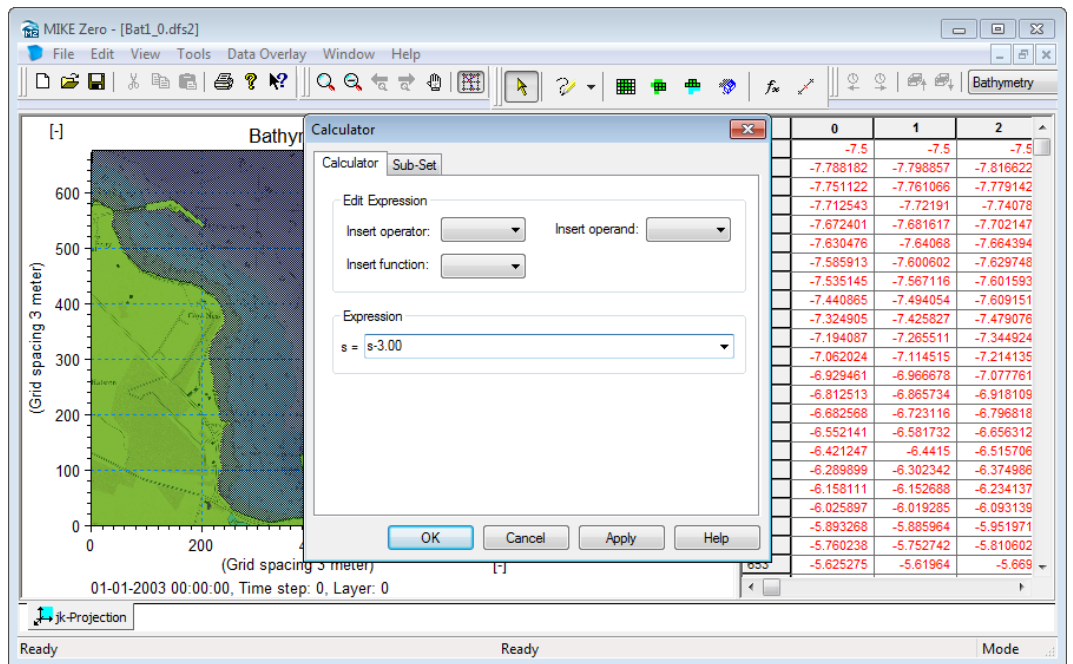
MIKE Zero - [Bat1_0.dfs2]

File Edit View Tools Data Overlay Window Help

Bathymetry

[-]

Bathym

600
500
400
300
200
100
0

(Grid spacing 3 meter)

0 200 4

(Grid spacing 3 meter)

[-]

01-01-2003 00:00:00, Time step: 0, Layer: 0

Calculator

Calculator | Sub-Set

Edit Expression

Insert operator:

Insert operand:

Insert function:

Expression

s = s-3.00

OK Cancel Apply Help

| | 0 | 1 | 2 |
|---|---|---|---|
| | -7.5 | -7.5 | -7.5 |
| | -7.788182 | -7.798857 | -7.816622 |
| | -7.751122 | -7.761066 | -7.779142 |
| | -7.712543 | -7.72191 | -7.74078 |
| | -7.672401 | -7.681617 | -7.702147 |
| | -7.630476 | -7.64068 | -7.664394 |
| | -7.585913 | -7.600602 | -7.629748 |
| | -7.535145 | -7.567116 | -7.601593 |
| | -7.440865 | -7.494054 | -7.609151 |
| | -7.324905 | -7.425827 | -7.479076 |
| | -7.194087 | -7.265511 | -7.344924 |
| | -7.062024 | -7.114515 | -7.214135 |
| | -6.929461 | -6.966678 | -7.077761 |
| | -6.812513 | -6.865734 | -6.918109 |
| | -6.682568 | -6.723116 | -6.796818 |
| | -6.552141 | -6.581732 | -6.656312 |
| | -6.421247 | -6.4415 | -6.515706 |
| | -6.289899 | -6.302342 | -6.374986 |
| | -6.158111 | -6.152688 | -6.234137 |
| | -6.025897 | -6.019285 | -6.093139 |
| | -5.893268 | -5.885964 | -5.951971 |
| | -5.760238 | -5.752742 | -5.810602 |
| 653 | -5.625275 | -5.61964 | -5.669 |

jk-Projection

Ready | Ready | Mode